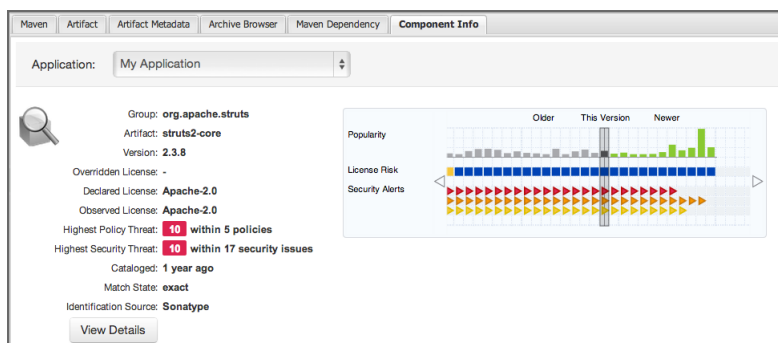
Maven | Artifact | Artifact Metadata | Archive Browser | Maven Dependency | Component Info

Application: My Application

Group: org.apache.struts
Artifact: struts2-core
Version: 2.3.8
Overridden License: -
Declared License: Apache-2.0
Observed License: Apache-2.0
Highest Policy Threat: 10 within 5 policies
Highest Security Threat: 10 within 17 security issues
Cataloged: 1 year ago
Match State: exact
Identification Source: Sonatype

View Details

Older This Version Newer
Popularity
License Risk
Security Alerts